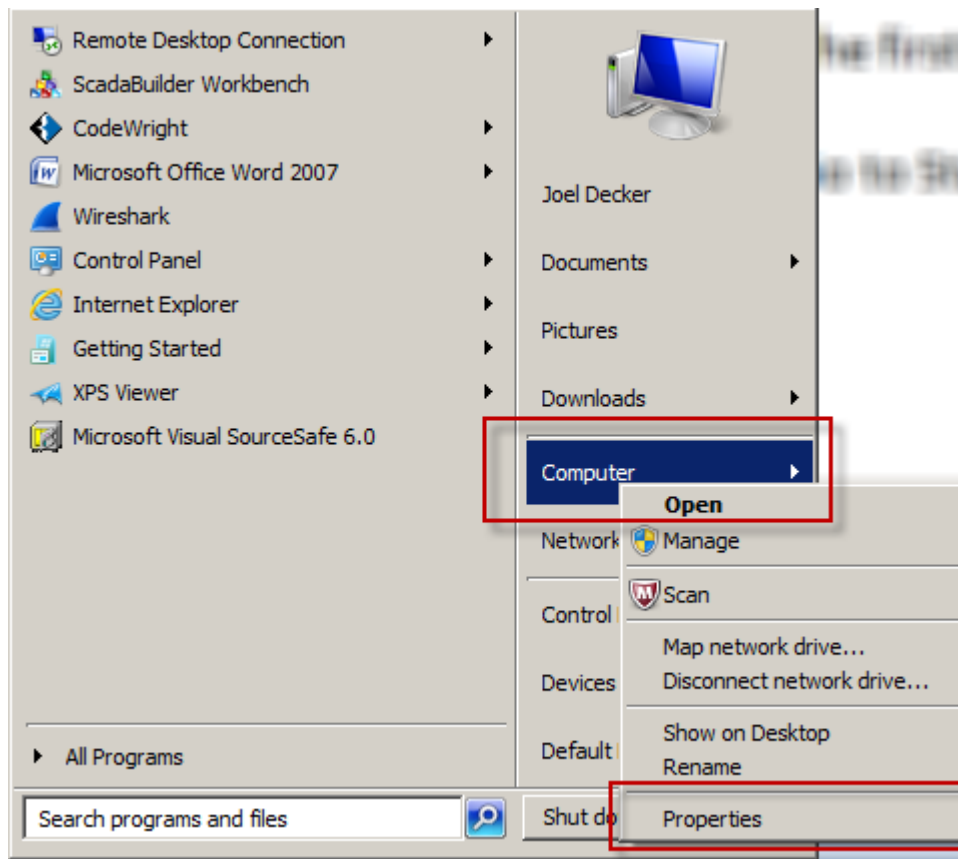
Remote Desktop Connection
ScadaBuilder Workbench
CodeWright
Microsoft Office Word 2007
Wireshark
Control Panel
Internet Explorer
Getting Started
XPS Viewer
Microsoft Visual SourceSafe 6.0

All Programs

Search programs and files

Joel Decker
Documents
Pictures
Downloads
Computer
Network
Control
Devices
Default
Shut do

Open
Manage
Scan
Map network drive...
Disconnect network drive...
Show on Desktop
Rename
Properties